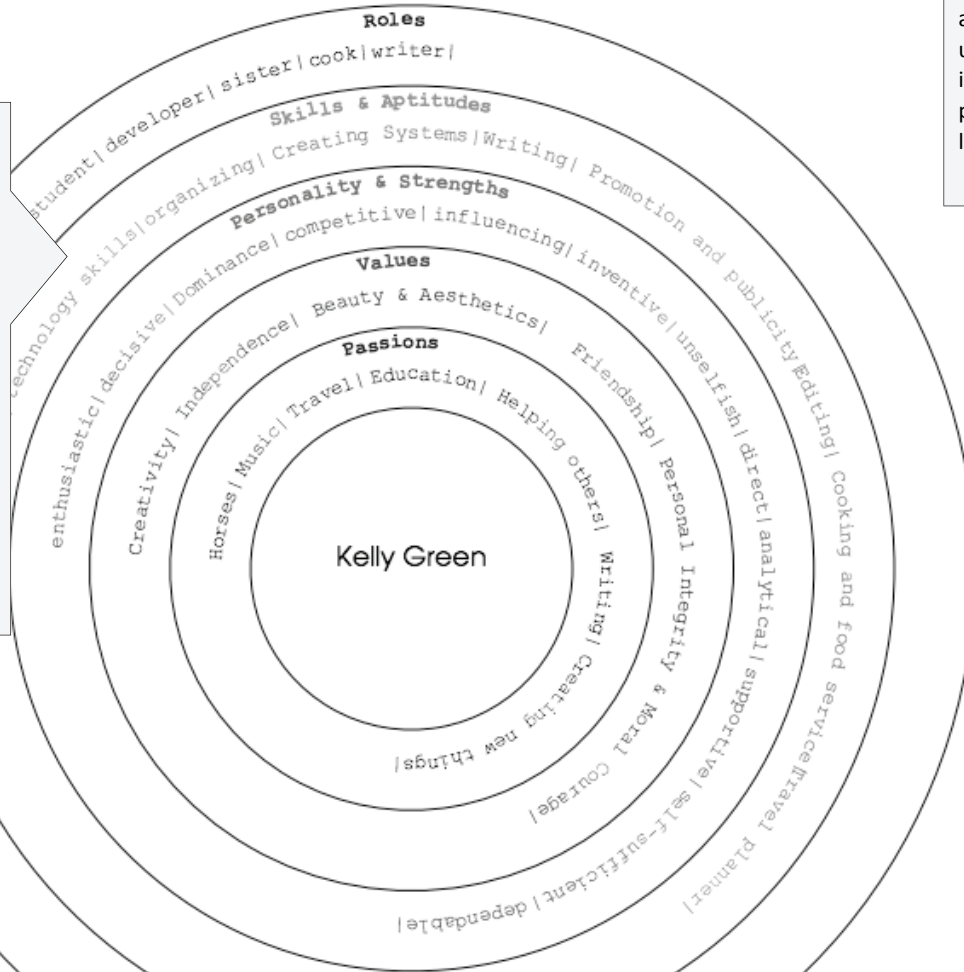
Roles

student|developer|sister|cook|writer|

Skills & Aptitudes

technology skills|organizing|Creating Systems|Writing|Promotion and publicity|Editing|Cooking and food service|Travel planner|

Personality & Strengths

enthusiastic|decisive|Dominance|competitive|influencing|inventive|unselfish|direct|analytical|supportive|self-sufficient|dependable|

Values

Creativity|Independence|Beauty & Aesthetics| Friendship|Personal Integrity & Moral Courage|

Passions

Horses|Music|Travel|Education|Helping others|Writing|Creating new things|

Kelly Green

a
u
i
p
l